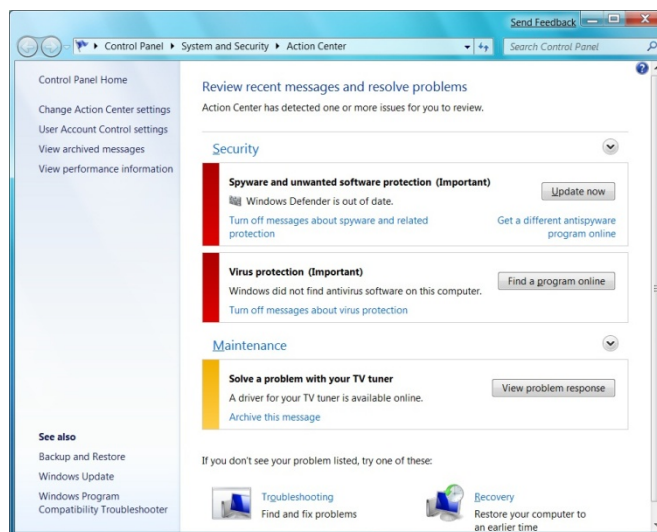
Send Feedback

Control Panel ▸ System and Security ▸ Action Center

Search Control Panel

Control Panel Home

Change Action Center settings

User Account Control settings

View archived messages

View performance information

See also

Backup and Restore

Windows Update

Windows Program Compatibility Troubleshooter

Review recent messages and resolve problems

Action Center has detected one or more issues for you to review.

Security

Spyware and unwanted software protection (Important)

Windows Defender is out of date.

Update now

Turn off messages about spyware and related protection

Get a different antispyware program online

Virus protection (Important)

Windows did not find antivirus software on this computer.

Find a program online

Turn off messages about virus protection

Maintenance

Solve a problem with your TV tuner

A driver for your TV tuner is available online.

View problem response

Archive this message

If you don't see your problem listed, try one of these:

Troubleshooting

Find and fix problems

Recovery

Restore your computer to an earlier time